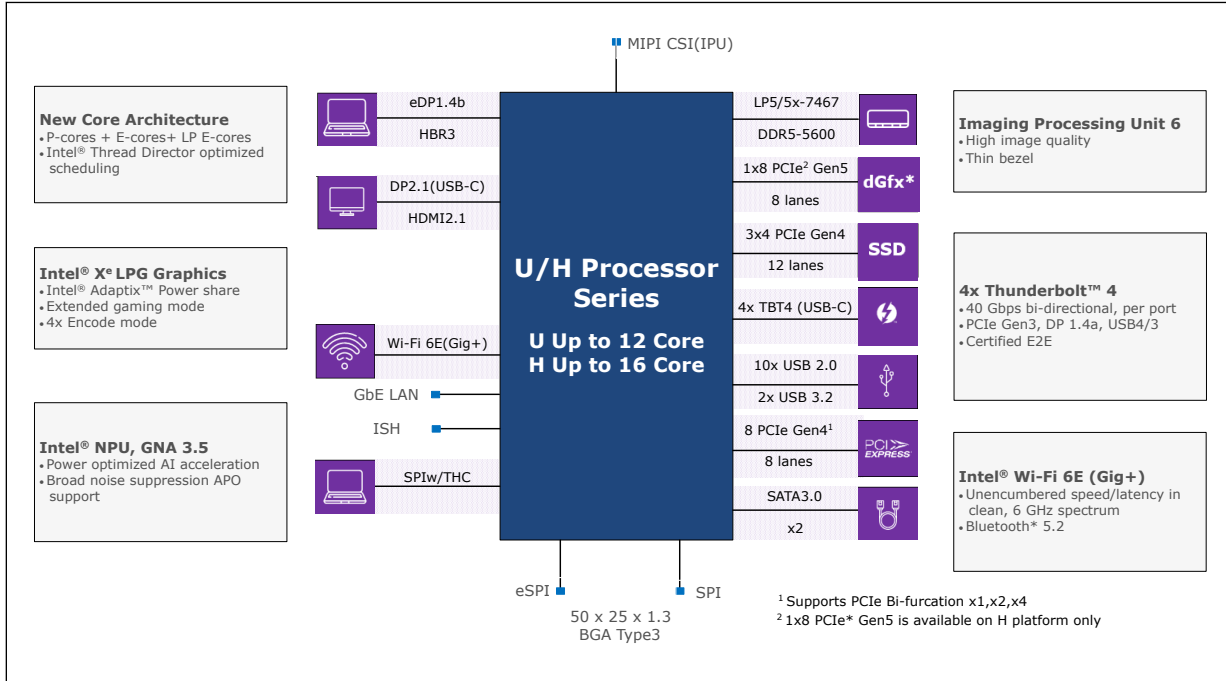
MIPI CSI(IPU)

New Core Architecture
• P-cores + E-cores+ LP E-cores
• Intel® Thread Director optimized scheduling

Intel® X$^e$ LPG Graphics
• Intel® Adaptix™ Power share
• Extended gaming mode
• 4x Encode mode

Intel® NPU, GNA 3.5
• Power optimized AI acceleration
• Broad noise suppression APO support

eDP1.4b
HBR3

DP2.1(USB-C)
HDMI2.1

Wi-Fi 6E(Gig+)

GbE LAN

ISH

SPIw/THC

U/H Processor Series

U Up to 12 Core
H Up to 16 Core

LP5/5x-7467
DDR5-5600

1x8 PCIe$^2$ Gen5
8 lanes
dGfx*

3x4 PCIe Gen4
12 lanes
SSD

4x TBT4 (USB-C)

10x USB 2.0
2x USB 3.2

8 PCIe Gen4$^1$
8 lanes
PCI EXPRESS

SATA3.0
x2

Imaging Processing Unit 6
• High image quality
• Thin bezel

4x Thunderbolt™ 4
• 40 Gbps bi-directional, per port
• PCIe Gen3, DP 1.4a, USB4/3
• Certified E2E

Intel® Wi-Fi 6E (Gig+)
• Unencumbered speed/latency in clean, 6 GHz spectrum
• Bluetooth* 5.2

eSPI

SPI

50 x 25 x 1.3
BGA Type3

$^1$ Supports PCIe Bi-furcation x1,x2,x4
$^2$ 1x8 PCIe* Gen5 is available on H platform only